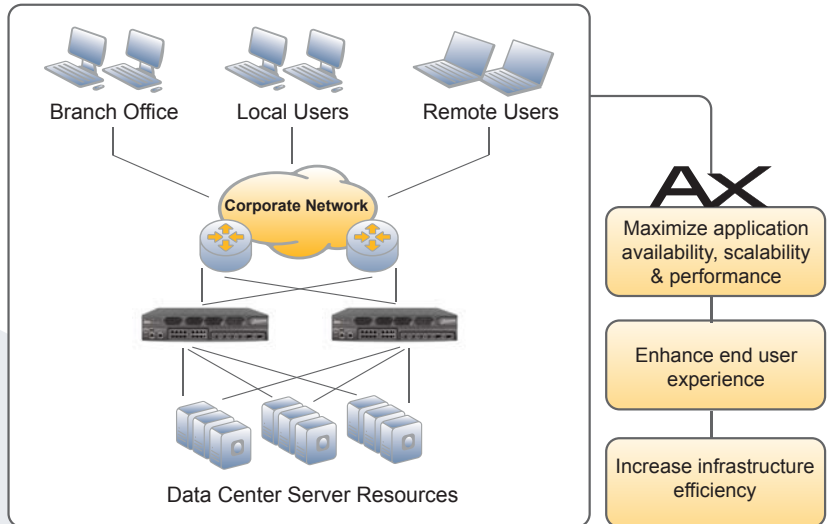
Branch Office

Local Users

Remote Users

Corporate Network

Data Center Server Resources

AX

Maximize application availability, scalability & performance

Enhance end user experience

Increase infrastructure efficiency